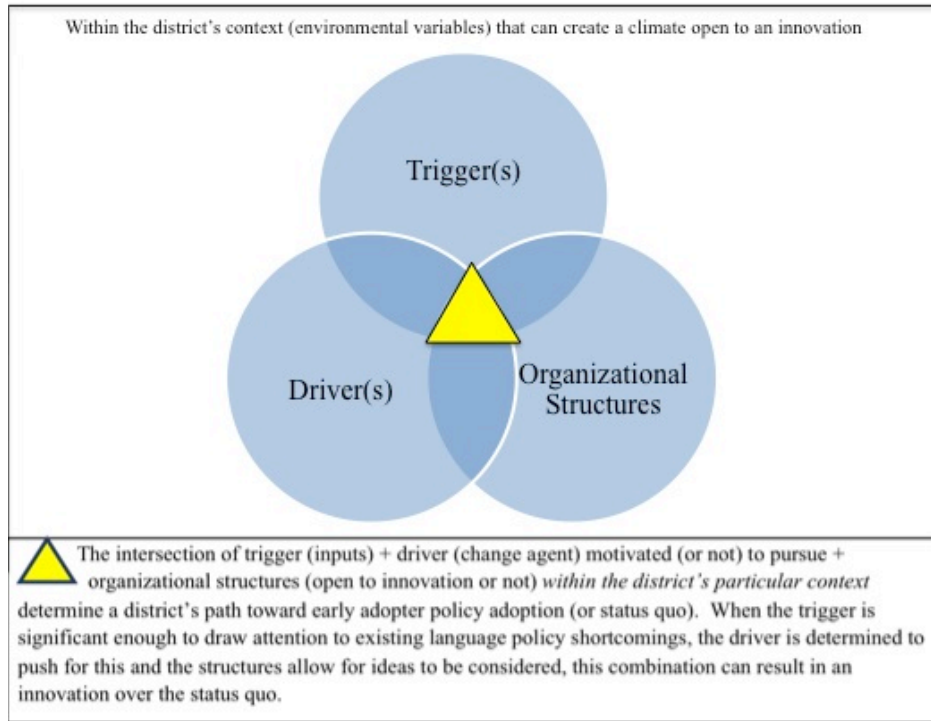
Within the district's context (environmental variables) that can create a climate open to an innovation

Trigger(s)

Driver(s)

Organizational Structures

The intersection of trigger (inputs) + driver (change agent) motivated (or not) to pursue + organizational structures (open to innovation or not) *within the district's particular context* determine a district's path toward early adopter policy adoption (or status quo). When the trigger is significant enough to draw attention to existing language policy shortcomings, the driver is determined to push for this and the structures allow for ideas to be considered, this combination can result in an innovation over the status quo.